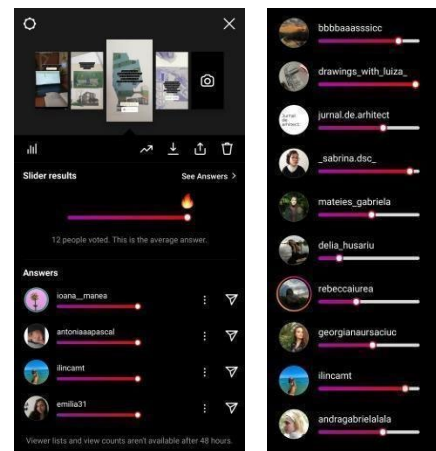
Slider results

See Answers >

12 people voted. This is the average answer.

Answers

ioana__manea

antoniaaapascal

ilincamt

emilia31

Viewer lists and view counts aren't available after 48 hours.

bbbbaaasssicc

drawings_with_luiza_

jurnal.de.arhitect

_sabrina.dsc_

mateies_gabriela

delia_husariu

rebeccaiurea

georgianaursaciuc

ilincamt

andragabrielalala